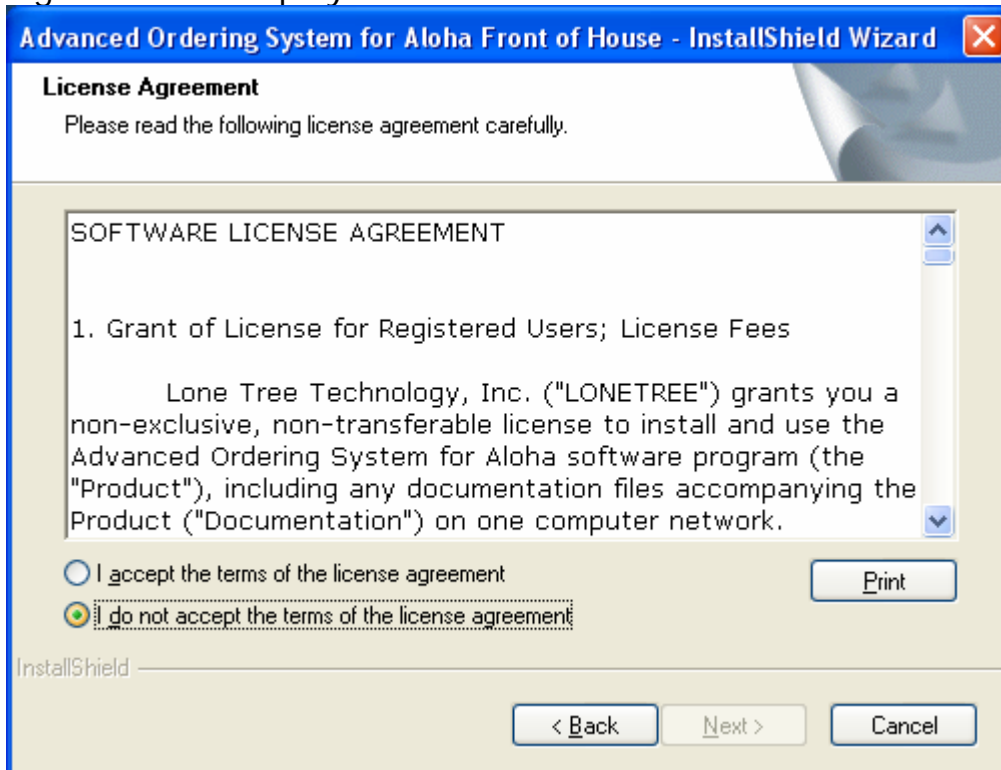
Advanced Ordering System for Aloha Front of House - InstallShield Wizard

License Agreement

Please read the following license agreement carefully.

SOFTWARE LICENSE AGREEMENT

1. Grant of License for Registered Users; License Fees

Lone Tree Technology, Inc. ("LONETREE") grants you a non-exclusive, non-transferable license to install and use the Advanced Ordering System for Aloha software program (the "Product"), including any documentation files accompanying the Product ("Documentation") on one computer network.

I accept the terms of the license agreement

I do not accept the terms of the license agreement

Print

InstallShield

< Back

Next >

Cancel